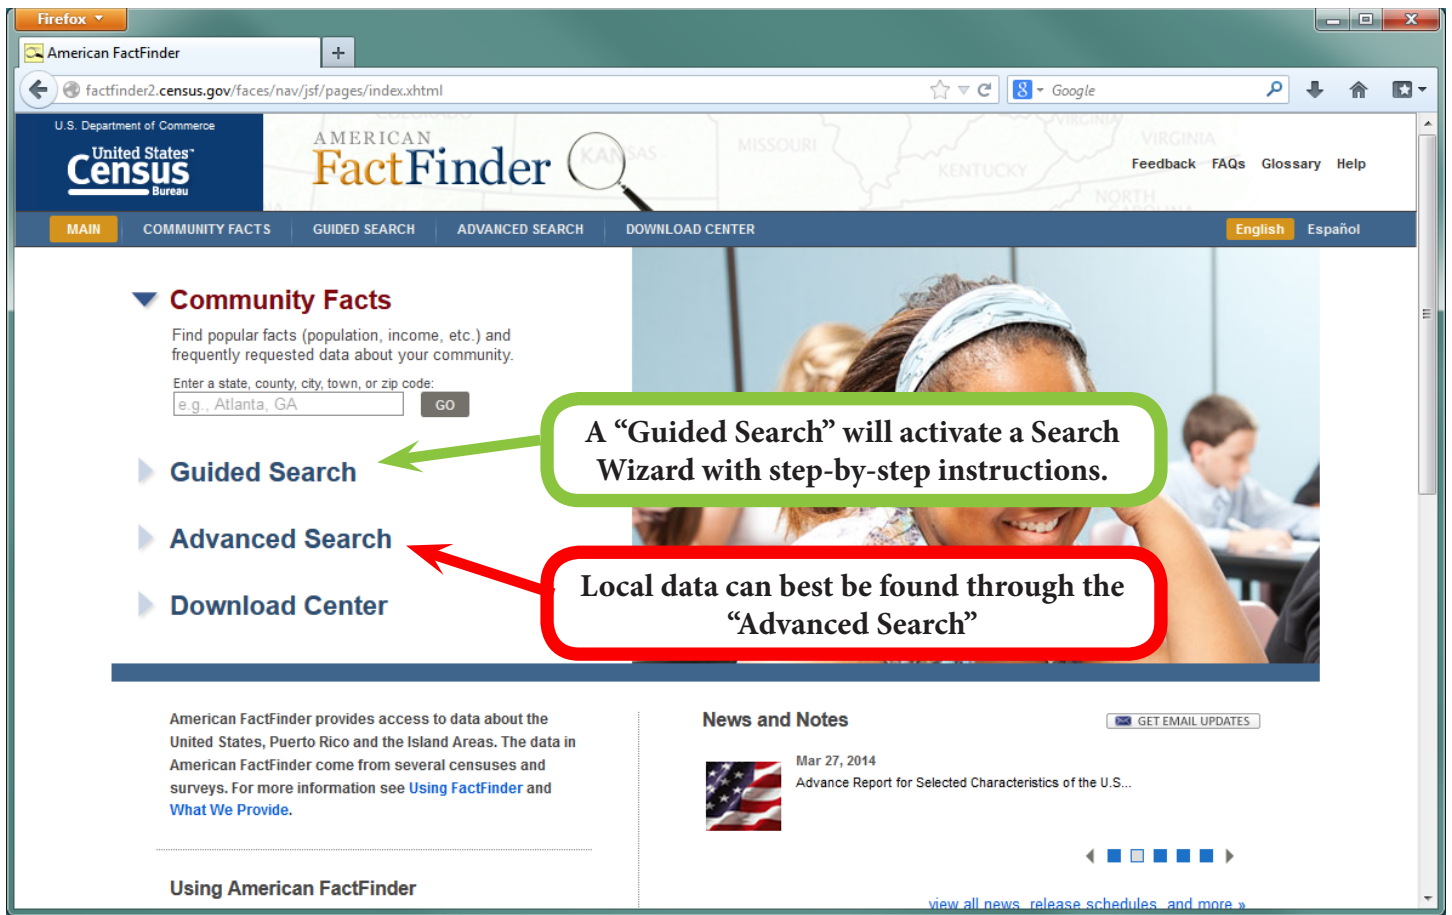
Firefox

American FactFinder

factfinder2.census.gov/faces/nav/jsf/pages/index.xhtml

Google

U.S. Department of Commerce
United States Census Bureau

AMERICAN FactFinder

Feedback FAQs Glossary Help

MAIN COMMUNITY FACTS GUIDED SEARCH ADVANCED SEARCH DOWNLOAD CENTER English Español

Community Facts

Find popular facts (population, income, etc.) and frequently requested data about your community.

Enter a state, county, city, town, or zip code:
e.g., Atlanta, GA GO

Guided Search

Advanced Search

Download Center

A “Guided Search” will activate a Search Wizard with step-by-step instructions.

Local data can best be found through the “Advanced Search”

American FactFinder provides access to data about the United States, Puerto Rico and the Island Areas. The data in American FactFinder come from several censuses and surveys. For more information see Using FactFinder and What We Provide.

Using American FactFinder

News and Notes

GET EMAIL UPDATES

Mar 27, 2014
Advance Report for Selected Characteristics of the U.S...

view all news, release schedules, and more »